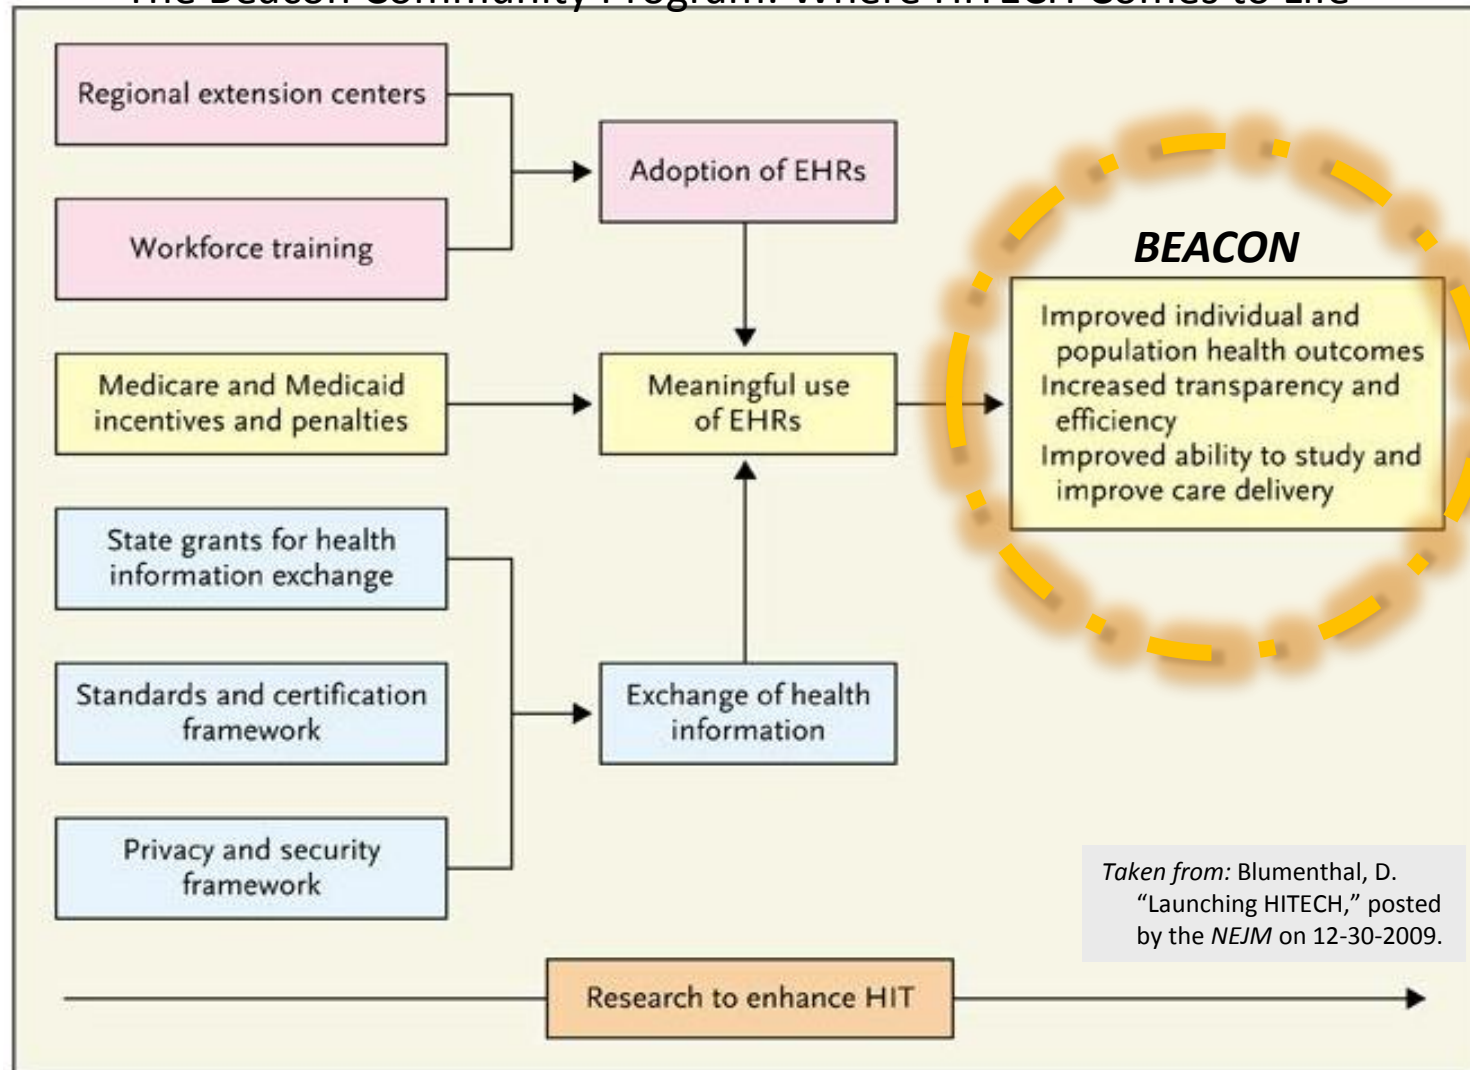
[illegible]

Regional extension centers

Workforce training

Adoption of EHRs

Medicare and Medicaid incentives and penalties

Meaningful use of EHRs

BEACON

Improved individual and population health outcomes
Increased transparency and efficiency
Improved ability to study and improve care delivery

State grants for health information exchange

Standards and certification framework

Exchange of health information

Privacy and security framework

Taken from: Blumenthal, D. "Launching HITECH," posted by the NEJM on 12-30-2009.

Research to enhance HIT